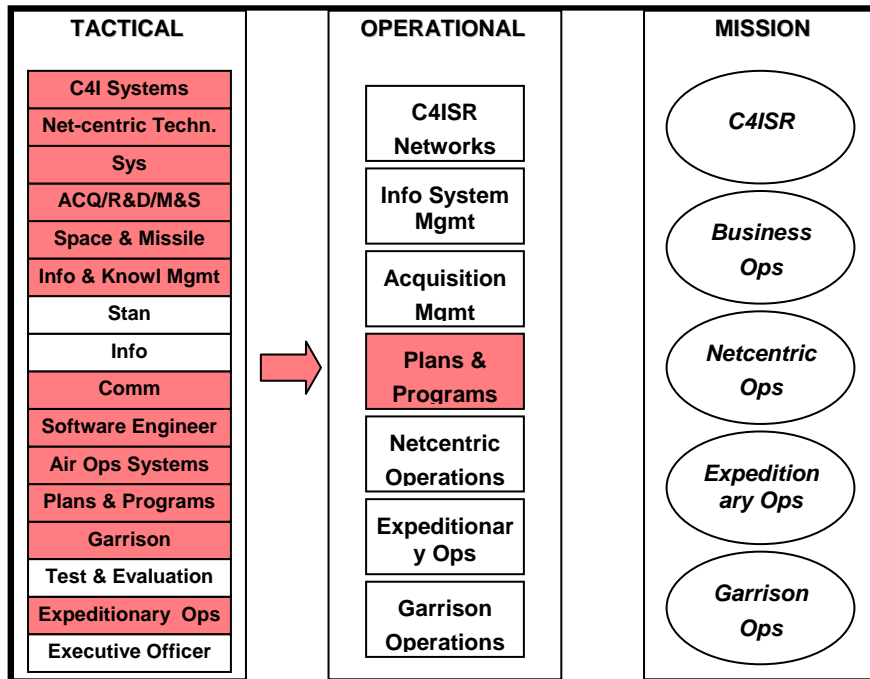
TACTICAL

C4I Systems
Net-centric Techn.
Sys
ACQ/R&D/M&S
Space & Missile
Info & Knowl Mgmt
Stan
Info
Comm
Software Engineer
Air Ops Systems
Plans & Programs
Garrison
Test & Evaluation
Expeditionary Ops
Executive Officer

OPERATIONAL

C4ISR Networks
Info System Mgmt
Acquisition Mgmt
Plans & Programs
Netcentric Operations
Expeditionary Ops
Garrison Operations

MISSION

C4ISR
Business Ops
Netcentric Ops
Expeditionary Ops
Garrison Ops